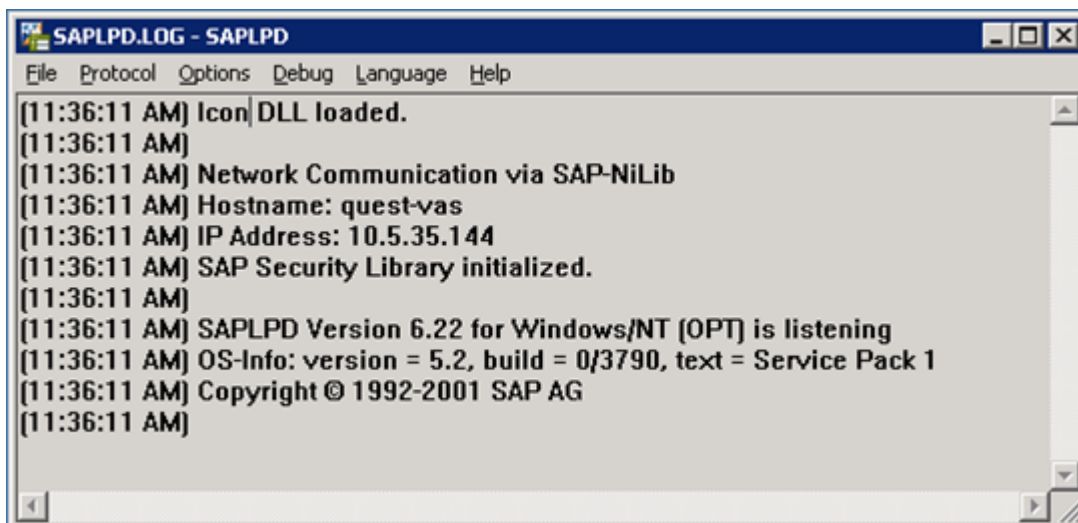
SAPLPD.LOG - SAPLPD

File Protocol Options Debug Language Help

[11:36:11 AM] Icon DLL loaded.
[11:36:11 AM]
[11:36:11 AM] Network Communication via SAP-NiLib
[11:36:11 AM] Hostname: quest-vas
[11:36:11 AM] IP Address: 10.5.35.144
[11:36:11 AM] SAP Security Library initialized.
[11:36:11 AM]
[11:36:11 AM] SAPLPD Version 6.22 for Windows/NT (OPT) is listening
[11:36:11 AM] OS-Info: version = 5.2, build = 0/3790, text = Service Pack 1
[11:36:11 AM] Copyright © 1992-2001 SAP AG
[11:36:11 AM]